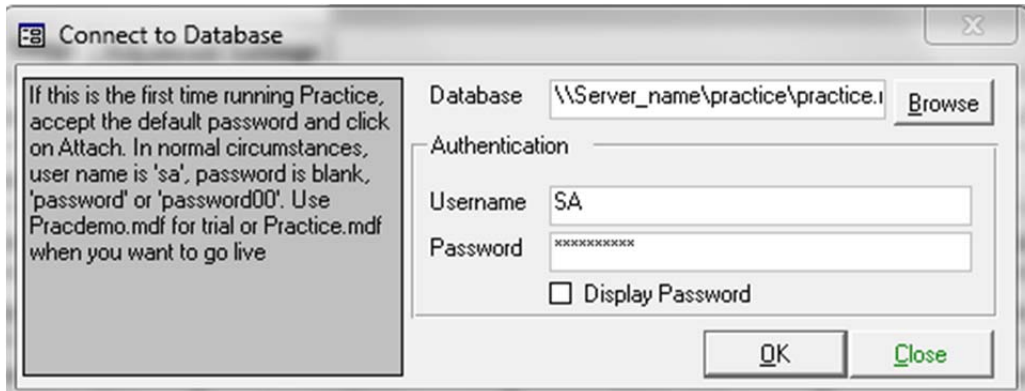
Connect to Database

If this is the first time running Practice, accept the default password and click on Attach. In normal circumstances, user name is 'sa', password is blank, 'password' or 'password00'. Use Pracdemo.mdf for trial or Practice.mdf when you want to go live

Database \\Server_name\practice\practice.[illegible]

Browse

Authentication

Username SA

Password **********

Display Password

OK

Close